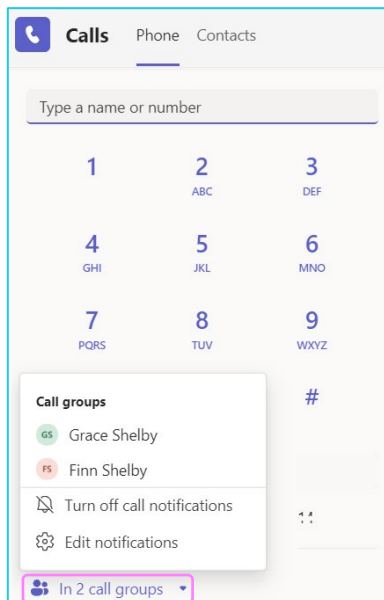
Calls Phone Contacts

Type a name or number

1
2 ABC
3 DEF
4 GHI
5 JKL
6 MNO
7 PQRS
8 TUV
9 WXYZ
#

Call groups
GS Grace Shelby
FS Finn Shelby
Turn off call notifications
Edit notifications

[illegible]

In 2 call groups